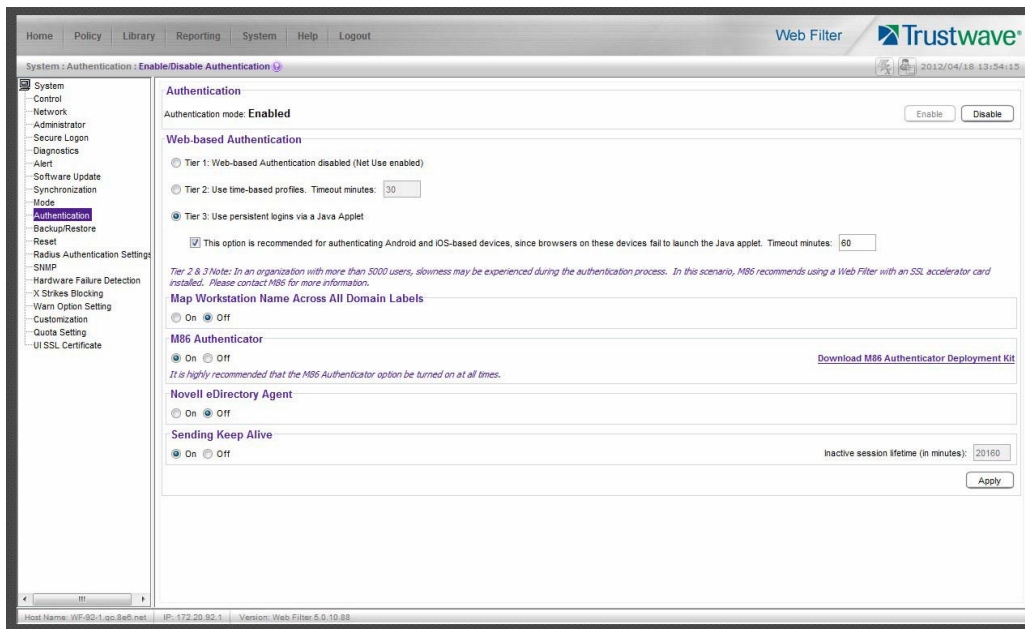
Home Policy Library Reporting System Help Logout

Web Filter Trustwave®

System : Authentication : Enable/Disable Authentication

2012/04/18 13:54:15

System
Control
Network
Administrator
Secure Logon
Diagnostics
Alert
Software Update
Synchronization
Mode
Authentication
Backup/Restore
Reset
Radius Authentication Settings
SNMP
Hardware Failure Detection
X Strikes Blocking
Warn Option Setting
Customization
Quota Setting
UI SSL Certificate

Authentication

Authentication mode: Enabled

Enable Disable

Web-based Authentication

Tier 1: Web-based Authentication disabled (Net Use enabled)

Tier 2: Use time-based profiles. Timeout minutes: 30

Tier 3: Use persistent logins via a Java Applet

This option is recommended for authenticating Android and iOS-based devices, since browsers on these devices fail to launch the Java applet. Timeout minutes: 60

Tier 2 & 3 Note: In an organization with more than 5000 users, slowness may be experienced during the authentication process. In this scenario, M86 recommends using a Web Filter with an SSL accelerator card installed. Please contact M86 for more information.

Map Workstation Name Across All Domain Labels

On Off

M86 Authenticator

On Off

Download M86 Authenticator Deployment Kit

It is highly recommended that the M86 Authenticator option be turned on at all times.

Novell eDirectory Agent

On Off

Sending Keep Alive

On Off

Inactive session lifetime (in minutes): 20160

Apply

Host Name: WF-92-1.qc.8e6.net IP: 172.20.92.1 Version: Web Filter 5.0.10.88